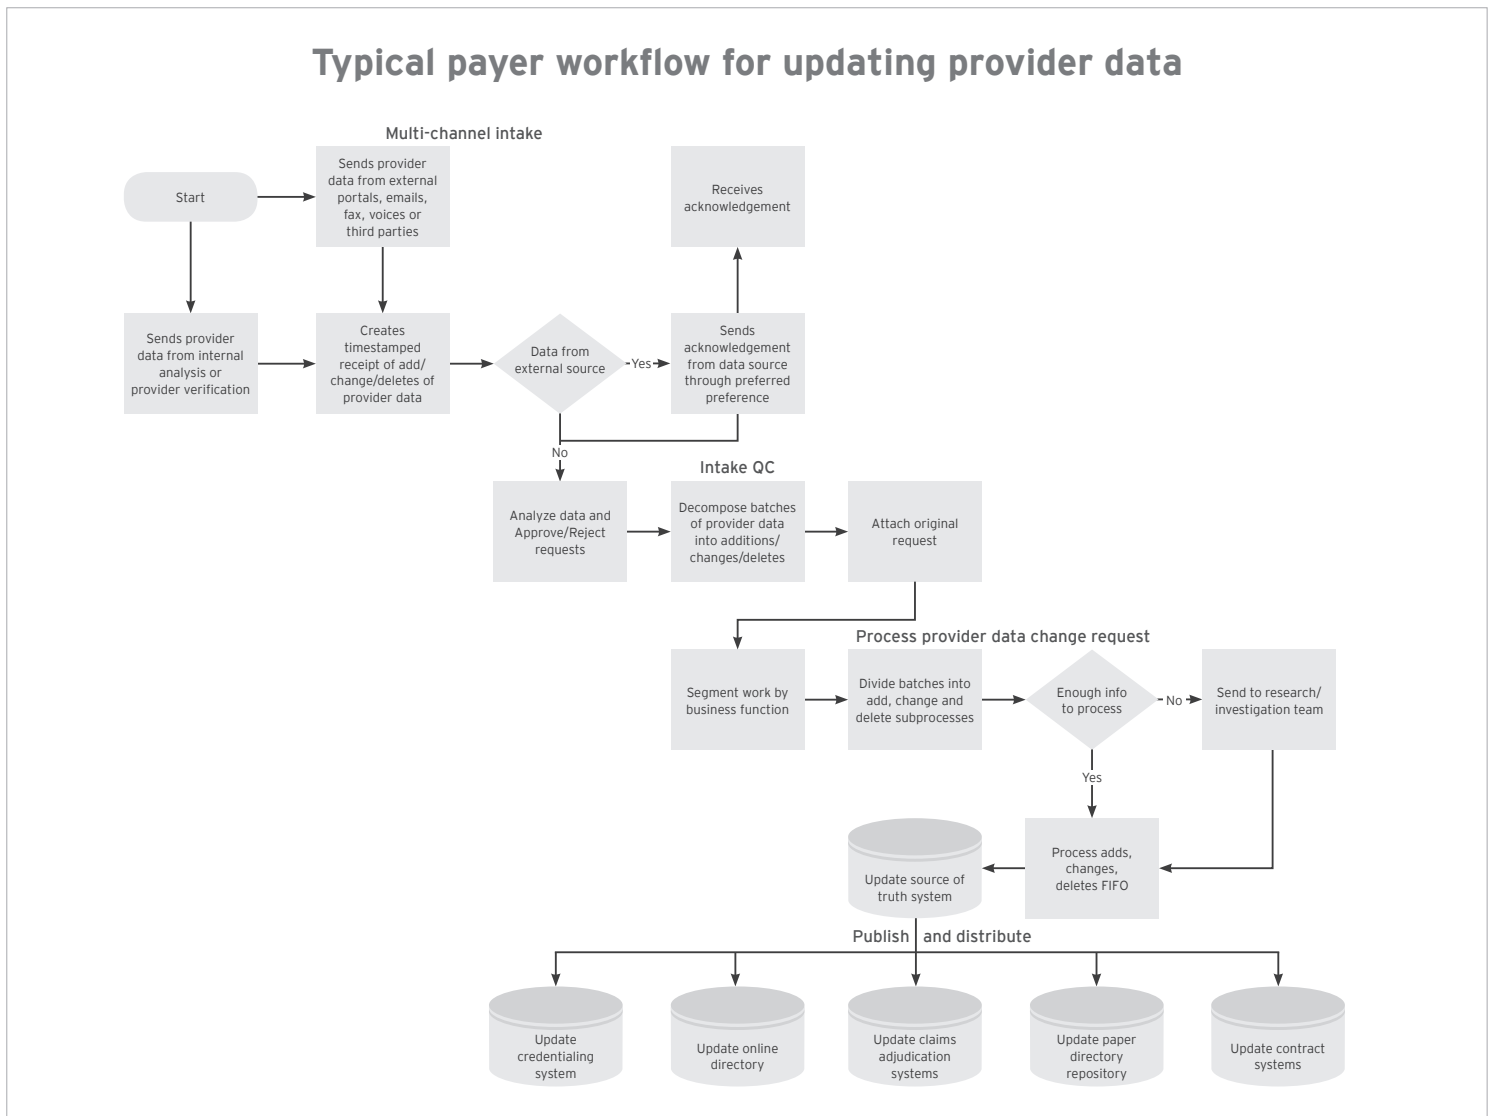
Typical payer workflow for updating provider data

Multi-channel intake

Start

Sends provider data from external portals, emails, fax, voices or third parties

Receives acknowledgement

Sends provider data from internal analysis or provider verification

Creates timestamped receipt of add/change/deletes of provider data

Data from external source

Yes

Sends acknowledgement from data source through preferred preference

No

Intake QC

Analyze data and Approve/Reject requests

Decompose batches of provider data into additions/changes/deletes

Attach original request

Process provider data change request

Segment work by business function

Divide batches into add, change and delete subprocesses

Enough info to process

No

Send to research/investigation team

Yes

Update source of truth system

Process adds, changes, deletes FIFO

Publish and distribute

Update credentialing system

Update online directory

Update claims adjudication systems

Update paper directory repository

Update contract systems